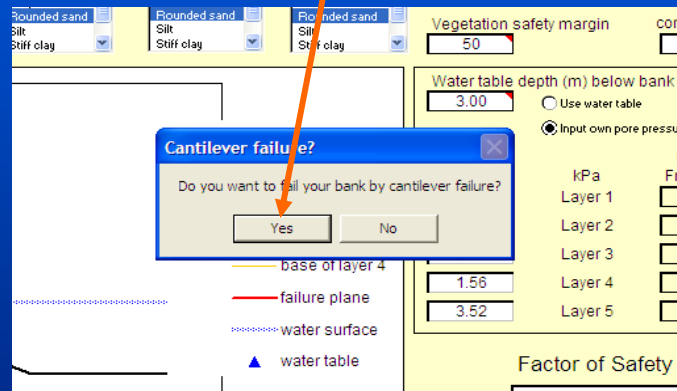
Rounded sand
Silt
Stiff clay

Rounded sand
Silt
Stiff clay

Rounded sand
Silt
Stiff clay

Vegetation safety margin
50

cor

Water table depth (m) below bank
3.00
Use water table
Input own pore pressu

Cantilever failure?
Do you want to fail your bank by cantilever failure?
Yes
No

kPa
Layer 1
Layer 2
Layer 3
Layer 4
Layer 5
Fr

1.56
3.52

base of layer 4
failure plane
water surface
water table

Factor of Safety